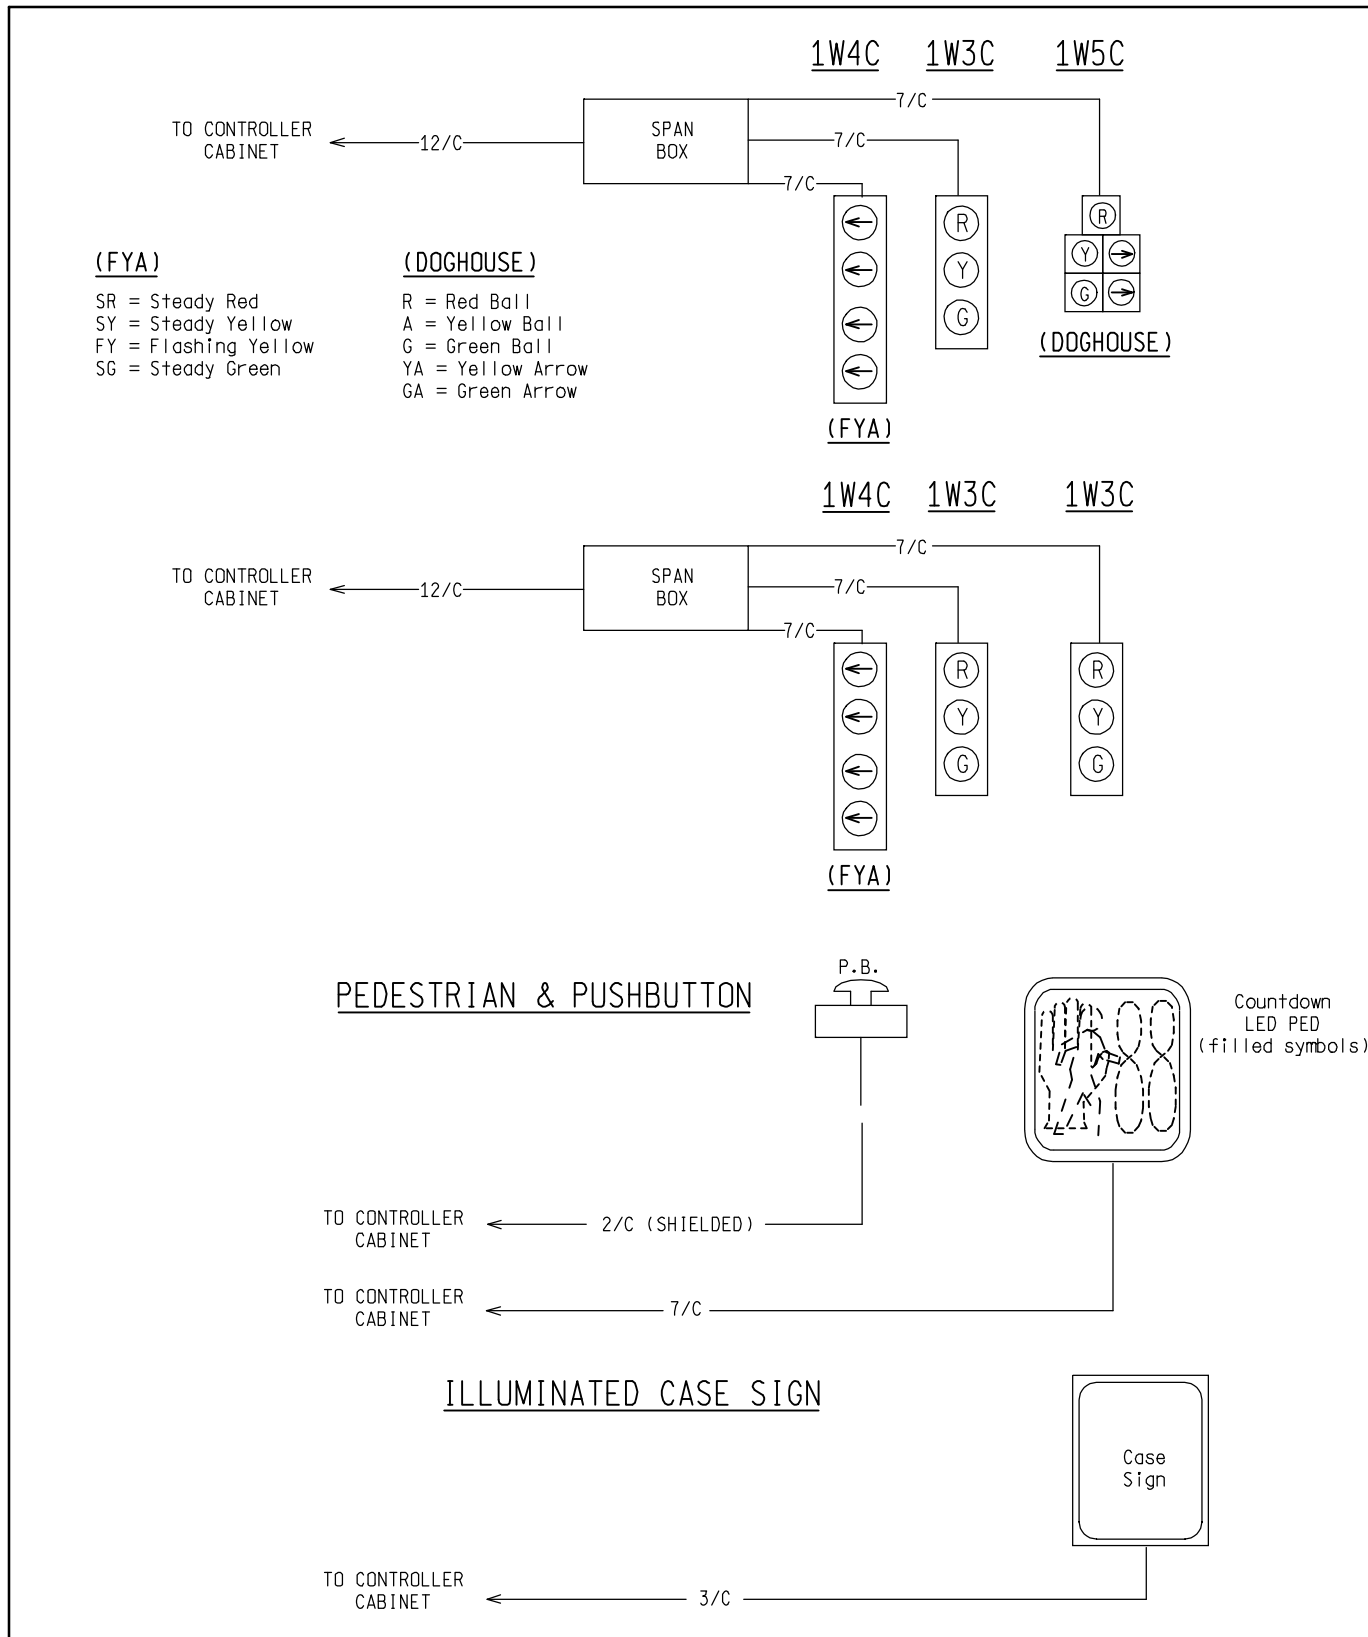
1W4C 1W3C 1W5C

TO CONTROLLER CABINET

12/C

SPAN BOX

7/C

7/C

7/C

R

Y

G

R

Y

G

(DOGHOUSE)

(FYA)

SR = Steady Red
SY = Steady Yellow
FY = Flashing Yellow
SG = Steady Green

(DOGHOUSE)

R = Red Ball
A = Yellow Ball
G = Green Ball
YA = Yellow Arrow
GA = Green Arrow

(FYA)

1W4C 1W3C 1W3C

TO CONTROLLER CABINET

12/C

SPAN BOX

7/C

7/C

7/C

R

Y

G

R

Y

G

(FYA)

PEDESTRIAN & PUSHBUTTON

P.B.

Countdown LED PED (filled symbols)

TO CONTROLLER CABINET

2/C (SHIELDED)

TO CONTROLLER CABINET

7/C

ILLUMINATED CASE SIGN

Case Sign

TO CONTROLLER CABINET

3/C